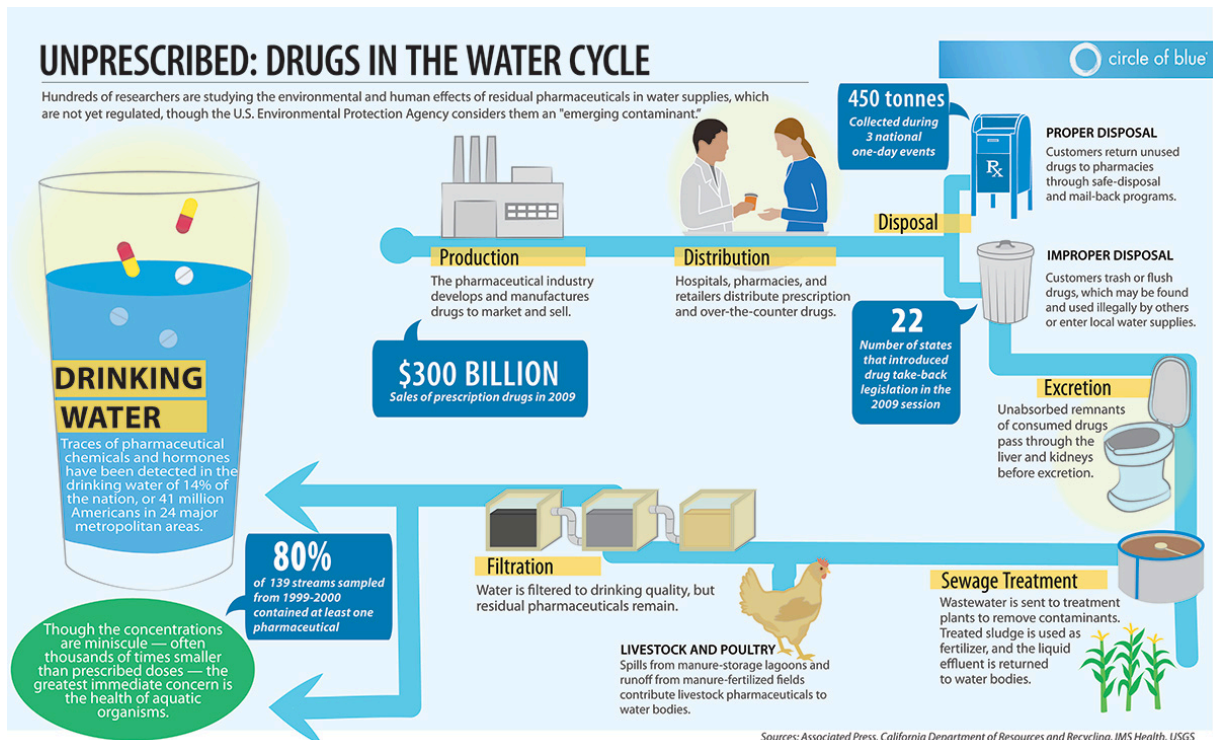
UNPRESCRIBED: DRUGS IN THE WATER CYCLE

circle of blue

Hundreds of researchers are studying the environmental and human effects of residual pharmaceuticals in water supplies, which are not yet regulated, though the U.S. Environmental Protection Agency considers them an "emerging contaminant."

450 tonnes
Collected during 3 national one-day events

PROPER DISPOSAL
Customers return unused drugs to pharmacies through safe-disposal and mail-back programs.

Disposal

IMPROPER DISPOSAL
Customers trash or flush drugs, which may be found and used illegally by others or enter local water supplies.

Production
The pharmaceutical industry develops and manufactures drugs to market and sell.

Distribution
Hospitals, pharmacies, and retailers distribute prescription and over-the-counter drugs.

$300 BILLION
Sales of prescription drugs in 2009

22
Number of states that introduced drug take-back legislation in the 2009 session

Excretion
Unabsorbed remnants of consumed drugs pass through the liver and kidneys before excretion.

DRINKING WATER
Traces of pharmaceutical chemicals and hormones have been detected in the drinking water of 14% of the nation, or 41 million Americans in 24 major metropolitan areas.

80%
of 139 streams sampled from 1999-2000 contained at least one pharmaceutical

Filtration
Water is filtered to drinking quality, but residual pharmaceuticals remain.

Sewage Treatment
Wastewater is sent to treatment plants to remove contaminants. Treated sludge is used as fertilizer, and the liquid effluent is returned to water bodies.

Though the concentrations are miniscule — often thousands of times smaller than prescribed doses — the greatest immediate concern is the health of aquatic organisms.

LIVESTOCK AND POULTRY
Spills from manure-storage lagoons and runoff from manure-fertilized fields contribute livestock pharmaceuticals to water bodies.

Sources: Associated Press, California Department of Resources and Recycling, IMS Health, USGS